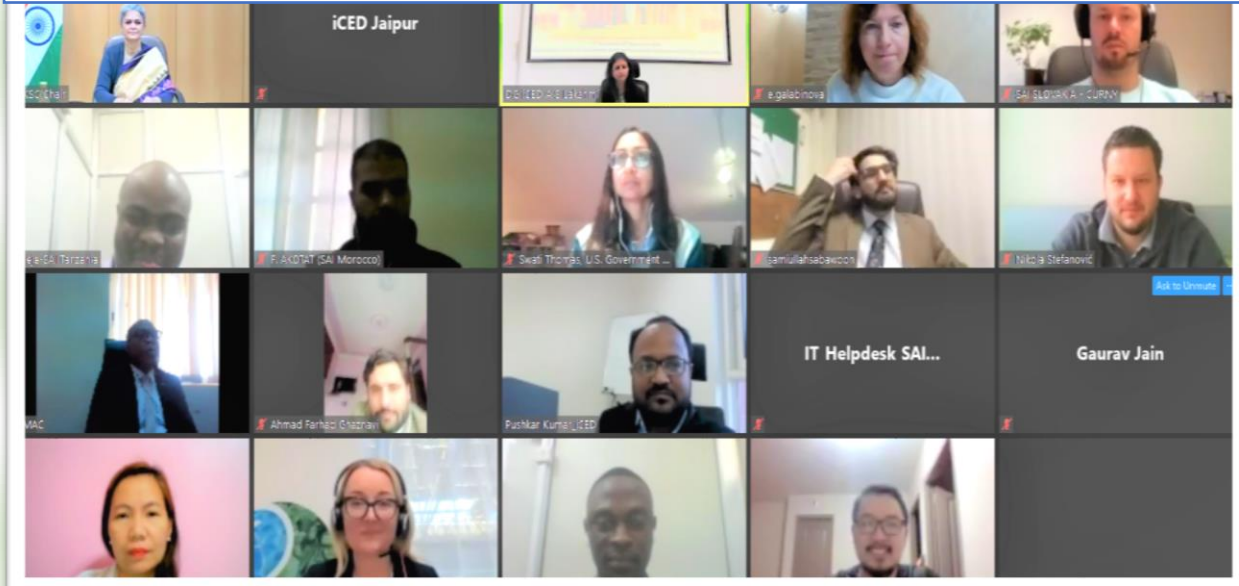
iCED Jaipur

KSC Chair

DG iCED A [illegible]

e.galabinova

SAI SLOVAKIA - CURNY

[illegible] SAI (Tanzania)

F. AKOTAT (SAI Morocco)

Swati Thomas, U.S. Government ...

samiullahsabawoon

Nikola Stefanovic

Ask to Unmute

MAC

Ahmad Farhad Ghaznavi

Pushkar Kumar_iCED

IT Helpdesk SAI...

Gaurav Jain